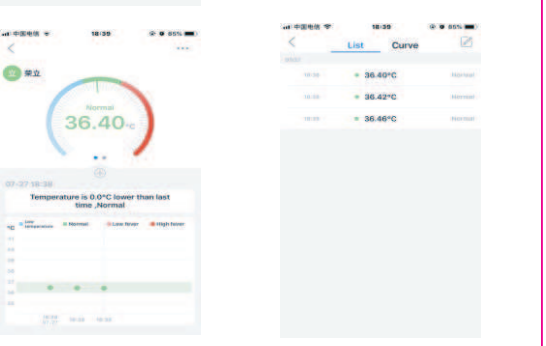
中国电信 18:39 85%
<
...
梁立
Normal
36.40°C
07-27 18:39
Temperature is 0.0°C lower than last time ,Normal
°C Low temperature Normal Low fever High fever
18:38 18:38 18:39

中国电信 18:39 85%
<
List Curve
18:38 36.40°C Normal
18:38 36.42°C Normal
18:39 36.46°C Normal